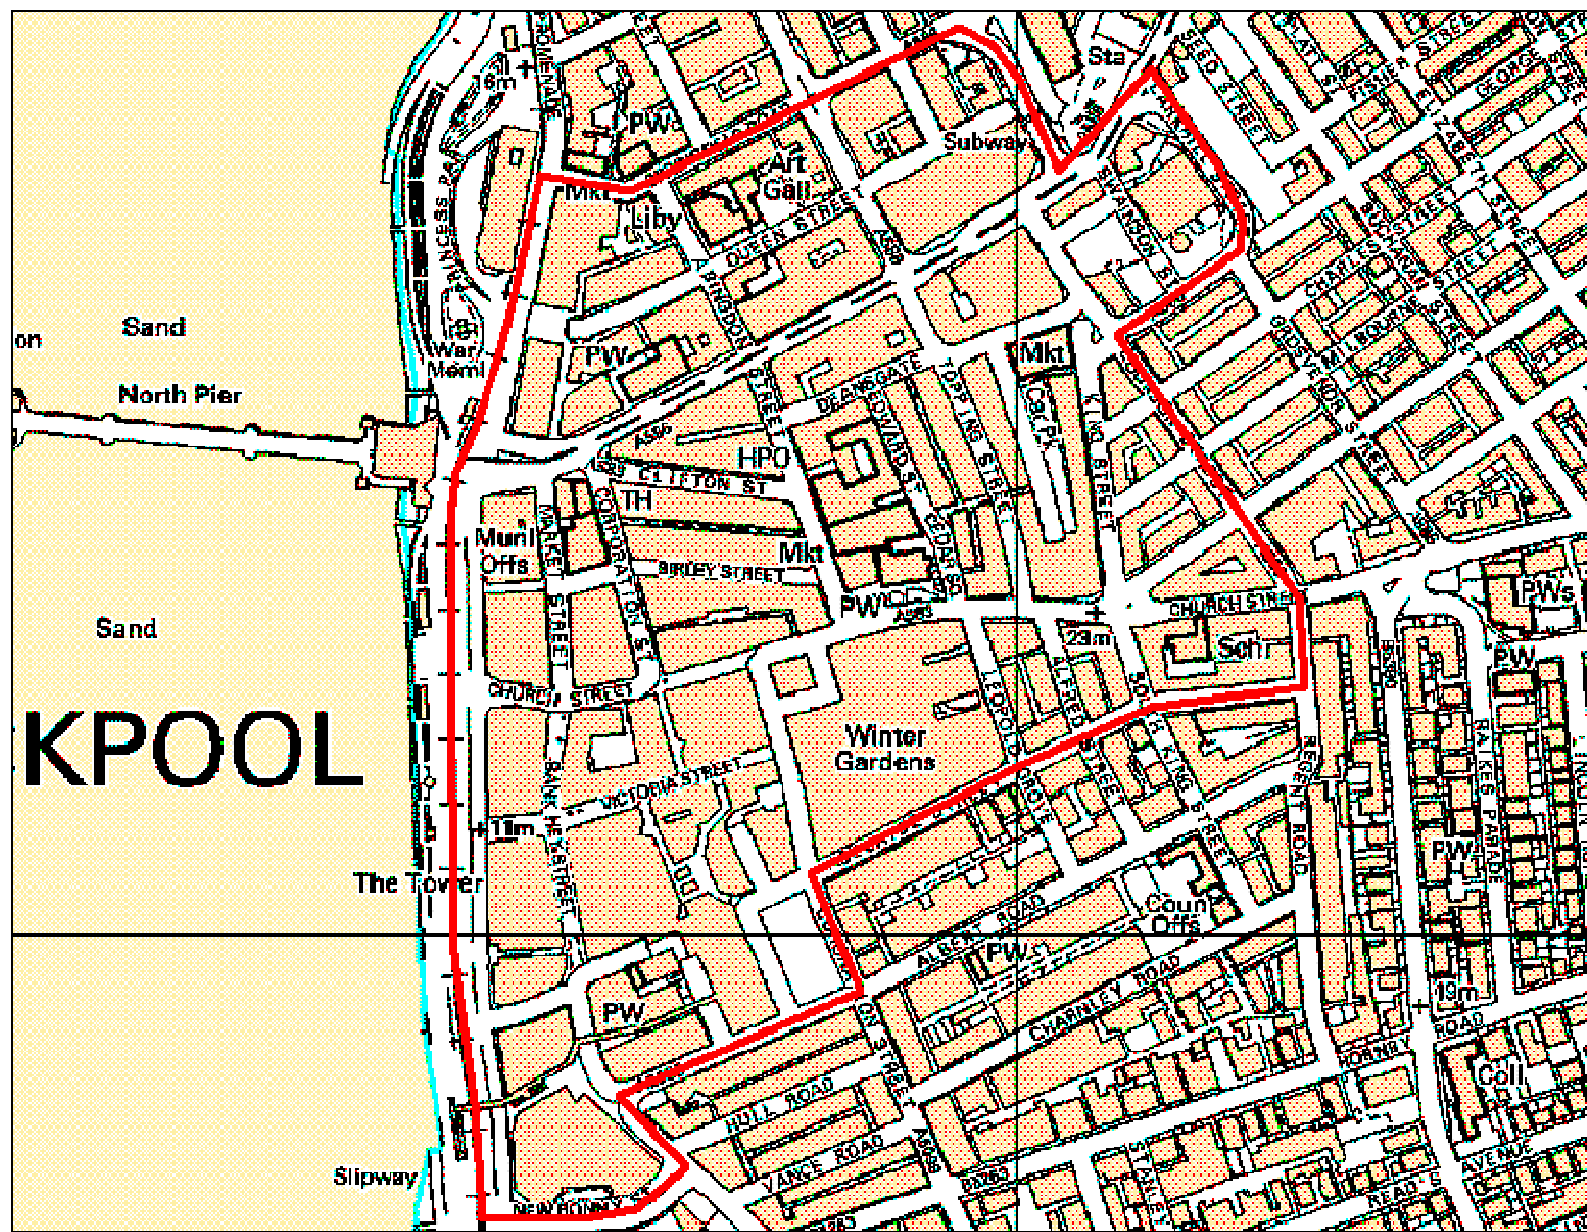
on
Sand
North Pier
Sand
KPOOL
The Tower
Slipway
16m
PROMENADE
PW
Mkt
Liby
Art Gall
PRINCESS PARADE
War Meml
PW
QUEEN STREET
ABINGDON STREET
A586
Sta
Subway
DICKSON ROAD
Mkt
Car Pk
TOPPING STREET
KING STREET
DEANSGATE
EDWARD STREET
HPO
CLIFTON ST
TH
Munl Offs
MARKET STREET
CORPORATION ST
BIRLEY STREET
Mkt
PW
CHURCH STREET
23m
Sch
CHURCH STREET
Winter Gardens
LEOPOLD GROVE
VICTORIA STREET
BANK HEY STREET
11m
PW
ALBERT ROAD
PW
Coun Offs
CHARNLEY ROAD
HULL ROAD
VANCE ROAD
NEW BONNY ST
REGENT ROAD
KING STREET
PW
PWs
PW
RALEIGH PARADE
19m
Coll
CHARLES STREET
MILBOURNE STREET
GEORGE STREET